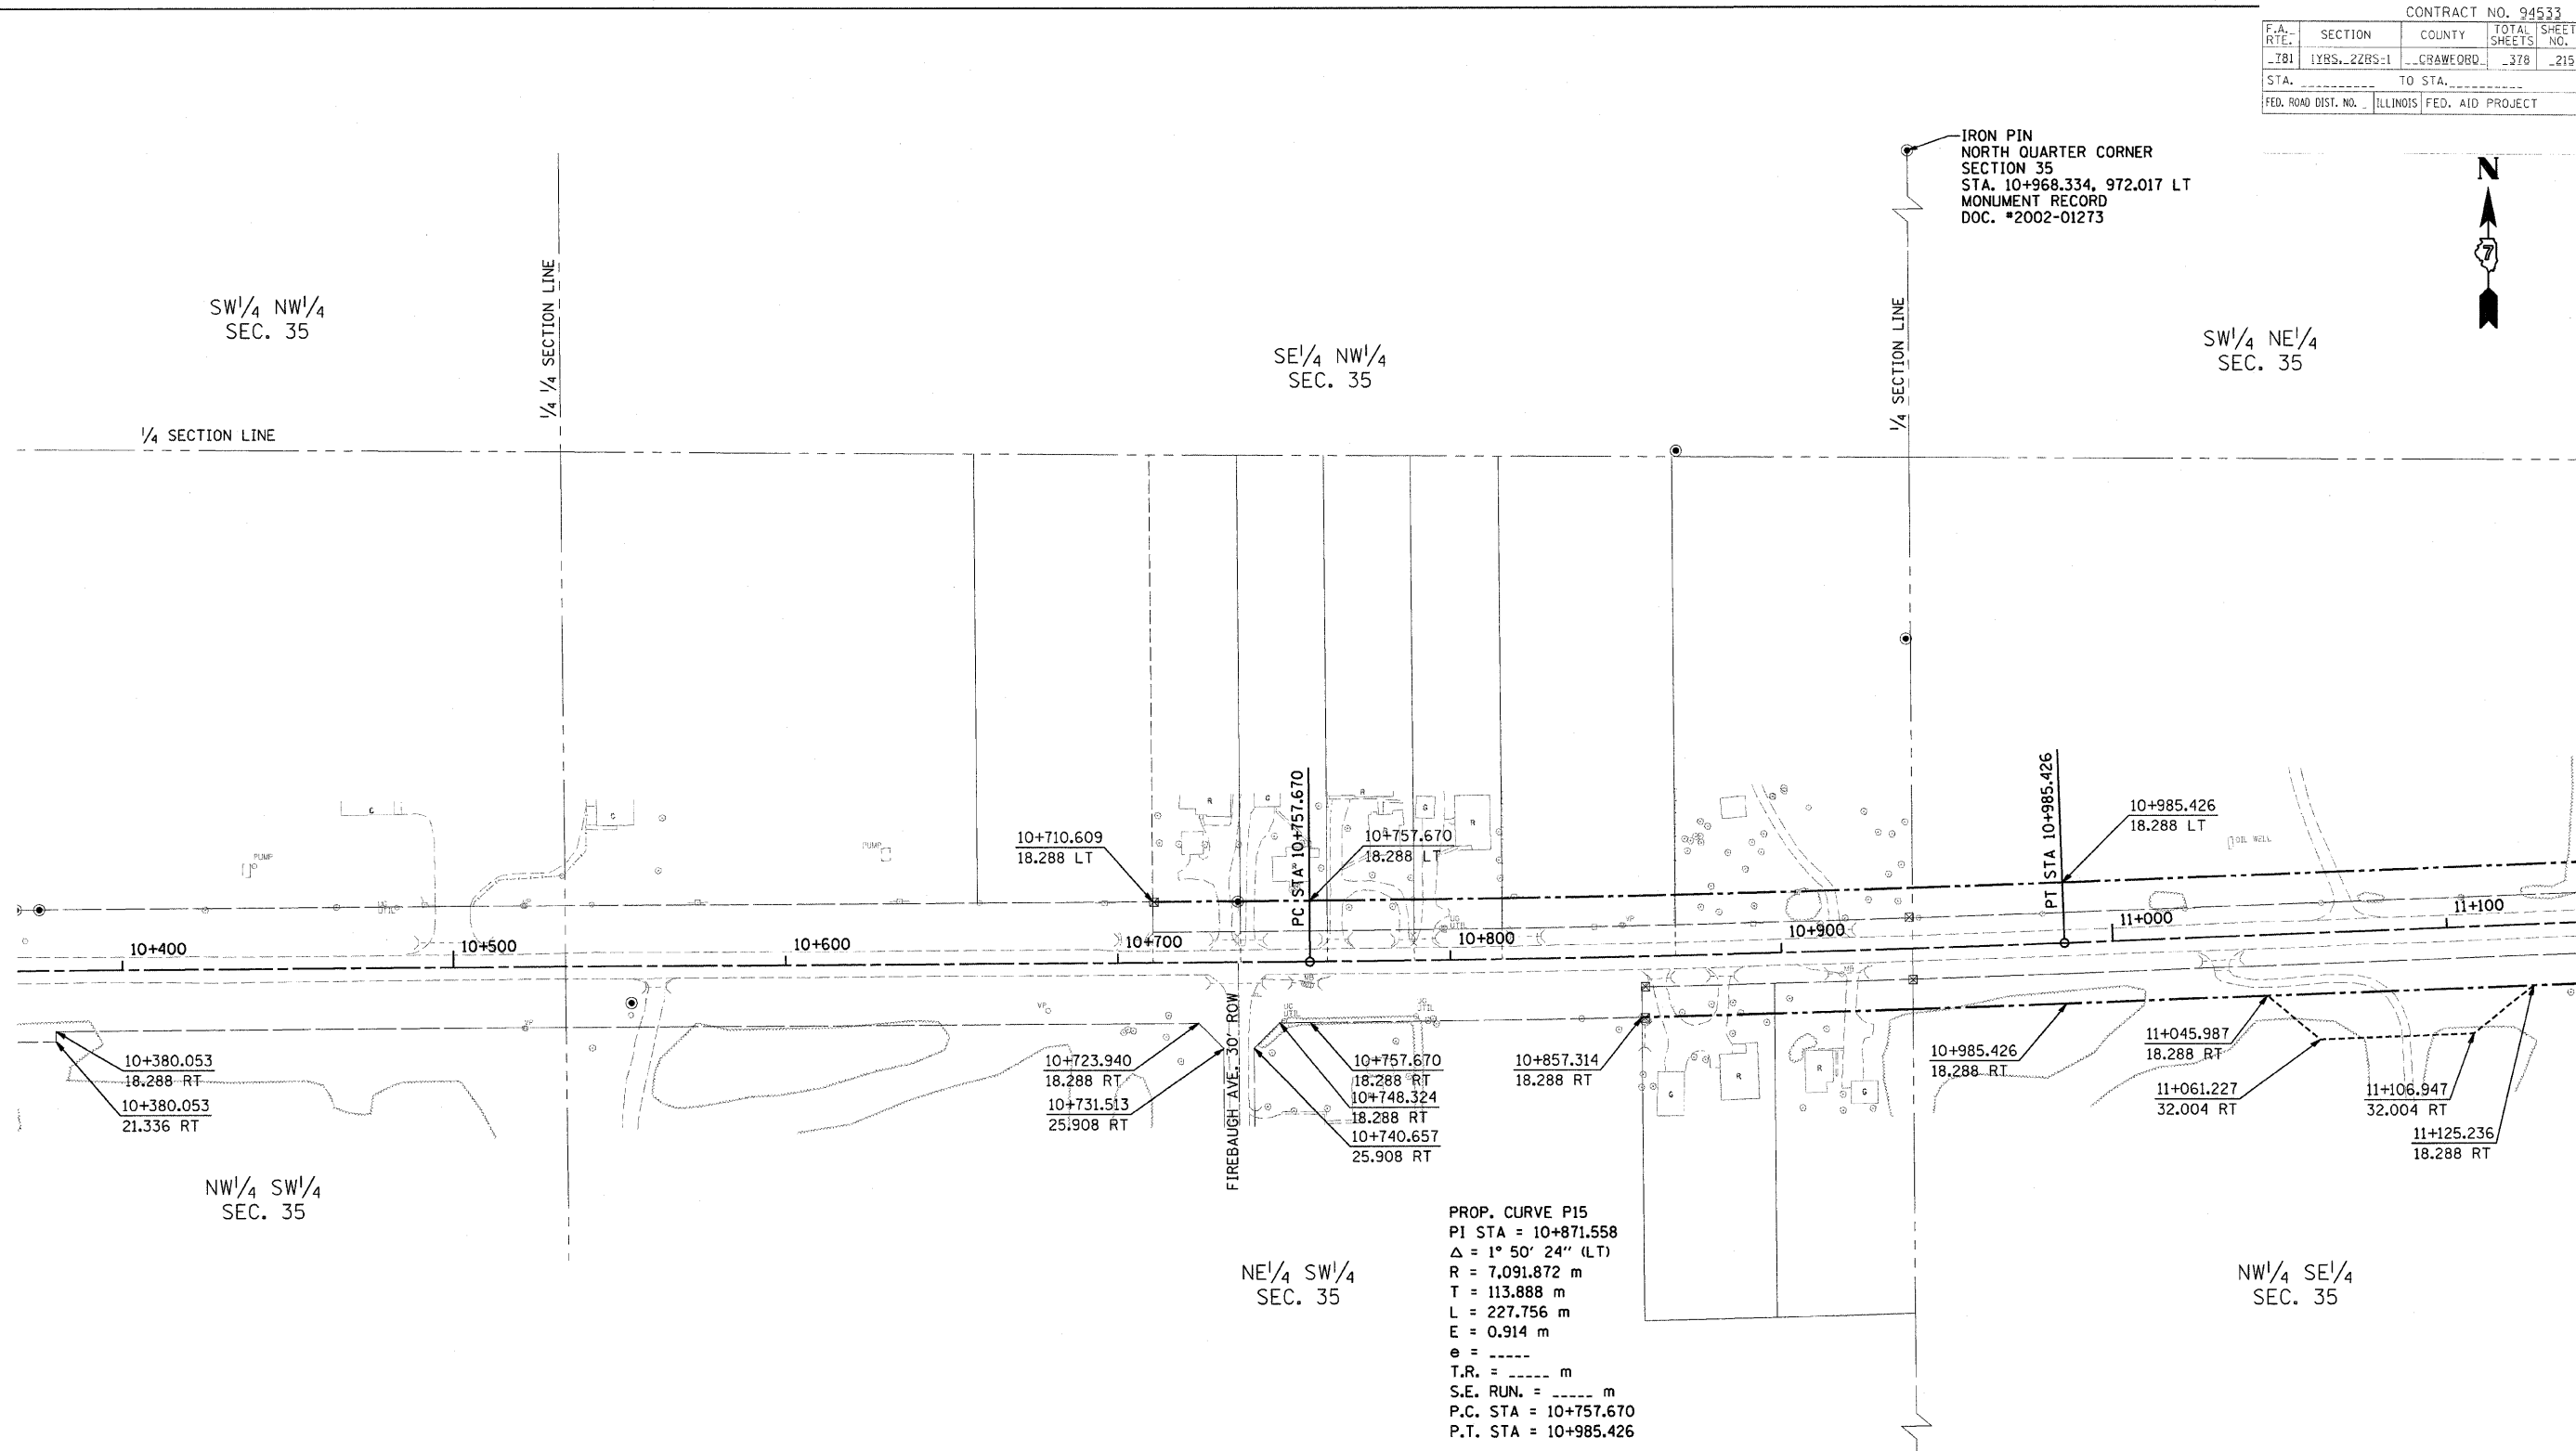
CONTRACT NO. 94533

| F.A. RTE. | SECTION | COUNTY | TOTAL SHEETS | SHEET NO. |
|---|---|---|---|---|
| 781 | 1YBS, 2ZBS-1 | CRAWFORD | 378 | 215 |
| STA. | | TO STA. | | |
| FED. ROAD DIST. NO. | ILLINOIS | FED. AID PROJECT | | |

IRON PIN
NORTH QUARTER CORNER
SECTION 35
STA. 10+968.334, 972.017 LT
MONUMENT RECORD
DOC. #2002-01273

N

7

SW$^1/_4$ NW$^1/_4$
SEC. 35

$^1/_4$ $^1/_4$ SECTION LINE

SE$^1/_4$ NW$^1/_4$
SEC. 35

$^1/_4$ SECTION LINE

SW$^1/_4$ NE$^1/_4$
SEC. 35

$^1/_4$ SECTION LINE

PUMP

PUMP

10+710.609
18.288 LT

PC STA 10+757.670

10+757.670
18.288 LT

PT STA 10+985.426

10+985.426
18.288 LT

OIL WELL

10+400

10+500

10+600

10+700

10+800

10+900

11+000

11+100

10+380.053
18.288 RT

10+380.053
21.336 RT

10+723.940
18.288 RT

10+731.513
25.908 RT

FIREBAUGH AVE. 30' ROW

10+757.670
18.288 RT

10+748.324
18.288 RT

10+740.657
25.908 RT

10+857.314
18.288 RT

10+985.426
18.288 RT

11+045.987
18.288 RT

11+061.227
32.004 RT

11+106.947
32.004 RT

11+125.236
18.288 RT

NW$^1/_4$ SW$^1/_4$
SEC. 35

NE$^1/_4$ SW$^1/_4$
SEC. 35

NW$^1/_4$ SE$^1/_4$
SEC. 35

PROP. CURVE P15
PI STA = 10+871.558
$\Delta$ = 1° 50' 24" (LT)
R = 7,091.872 m
T = 113.888 m
L = 227.756 m
E = 0.914 m
e = -----
T.R. = ----- m
S.E. RUN. = ----- m
P.C. STA = 10+757.670
P.T. STA = 10+985.426